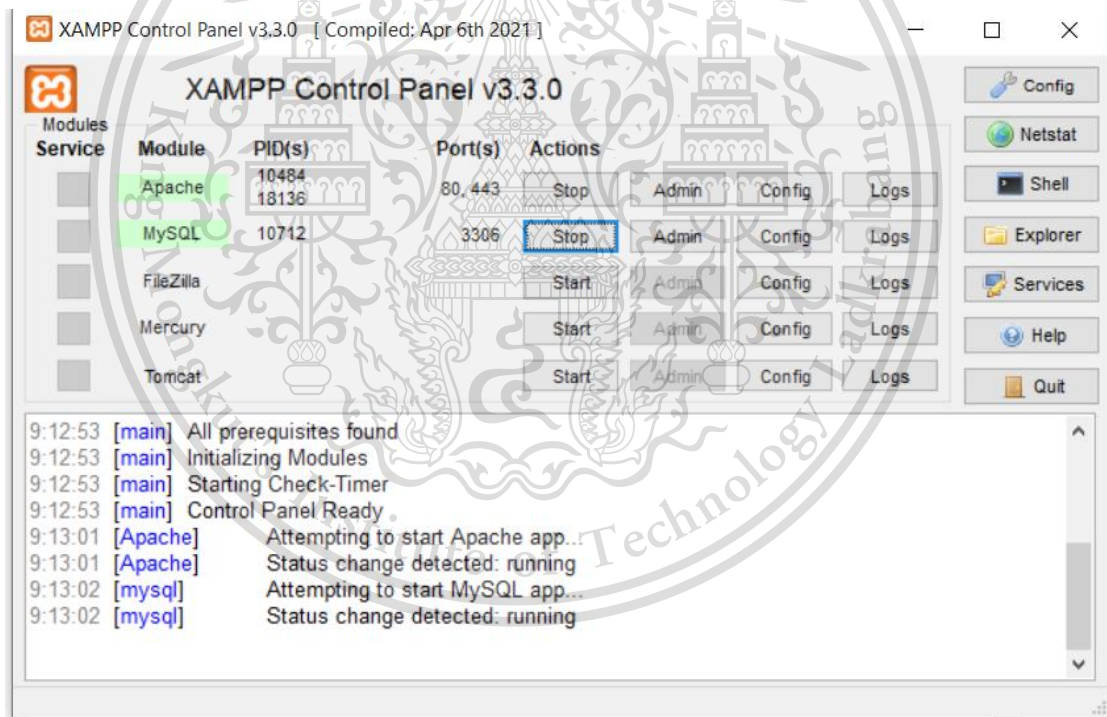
XAMPP Control Panel v3.3.0 [ Compiled: Apr 6th 2021 ]

XAMPP Control Panel v3.3.0

Modules
Service

| Module | PID(s) | Port(s) | Actions | | | |
|---|---|---|---|---|---|---|
| Apache | 10484 18136 | 80, 443 | Stop | Admin | Config | Logs |
| MySQL | 10712 | 3306 | Stop | Admin | Config | Logs |
| FileZilla | | | Start | Admin | Config | Logs |
| Mercury | | | Start | Admin | Config | Logs |
| Tomcat | | | Start | Admin | Config | Logs |

Config
Netstat
Shell
Explorer
Services
Help
Quit

9:12:53 [main] All prerequisites found
9:12:53 [main] Initializing Modules
9:12:53 [main] Starting Check-Timer
9:12:53 [main] Control Panel Ready
9:13:01 [Apache] Attempting to start Apache app...
9:13:01 [Apache] Status change detected: running
9:13:02 [mysql] Attempting to start MySQL app...
9:13:02 [mysql] Status change detected: running

King Mongkut's Institute of Technology Ladkrabang